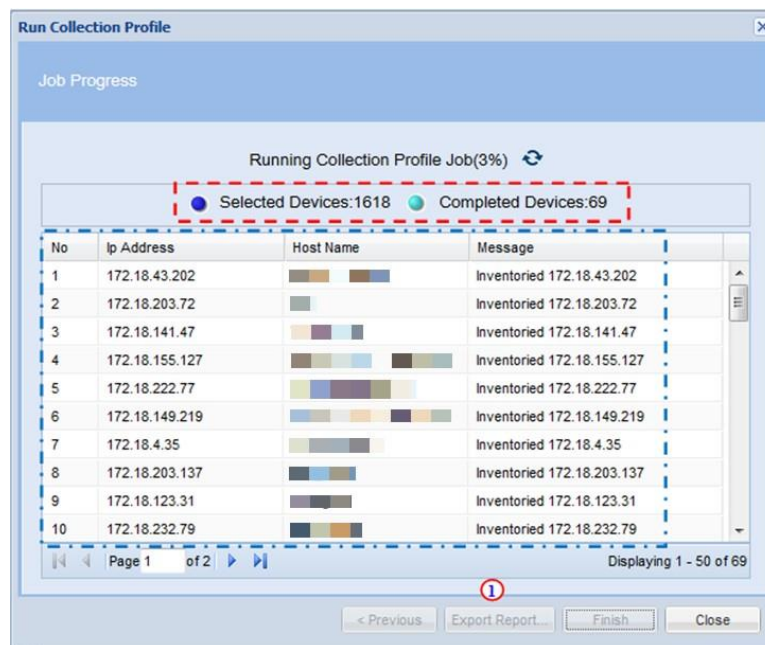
Run Collection Profile

Job Progress

Running Collection Profile Job(3%)

Selected Devices:1618 Completed Devices:69

| No | Ip Address | Host Name | Message |
|---|---|---|---|
| 1 | 172.18.43.202 | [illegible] | Inventoried 172.18.43.202 |
| 2 | 172.18.203.72 | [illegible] | Inventoried 172.18.203.72 |
| 3 | 172.18.141.47 | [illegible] | Inventoried 172.18.141.47 |
| 4 | 172.18.155.127 | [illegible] | Inventoried 172.18.155.127 |
| 5 | 172.18.222.77 | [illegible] | Inventoried 172.18.222.77 |
| 6 | 172.18.149.219 | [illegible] | Inventoried 172.18.149.219 |
| 7 | 172.18.4.35 | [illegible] | Inventoried 172.18.4.35 |
| 8 | 172.18.203.137 | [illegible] | Inventoried 172.18.203.137 |
| 9 | 172.18.123.31 | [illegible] | Inventoried 172.18.123.31 |
| 10 | 172.18.232.79 | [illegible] | Inventoried 172.18.232.79 |

Page 1 of 2

Displaying 1 - 50 of 69

1

< Previous Export Report... Finish Close